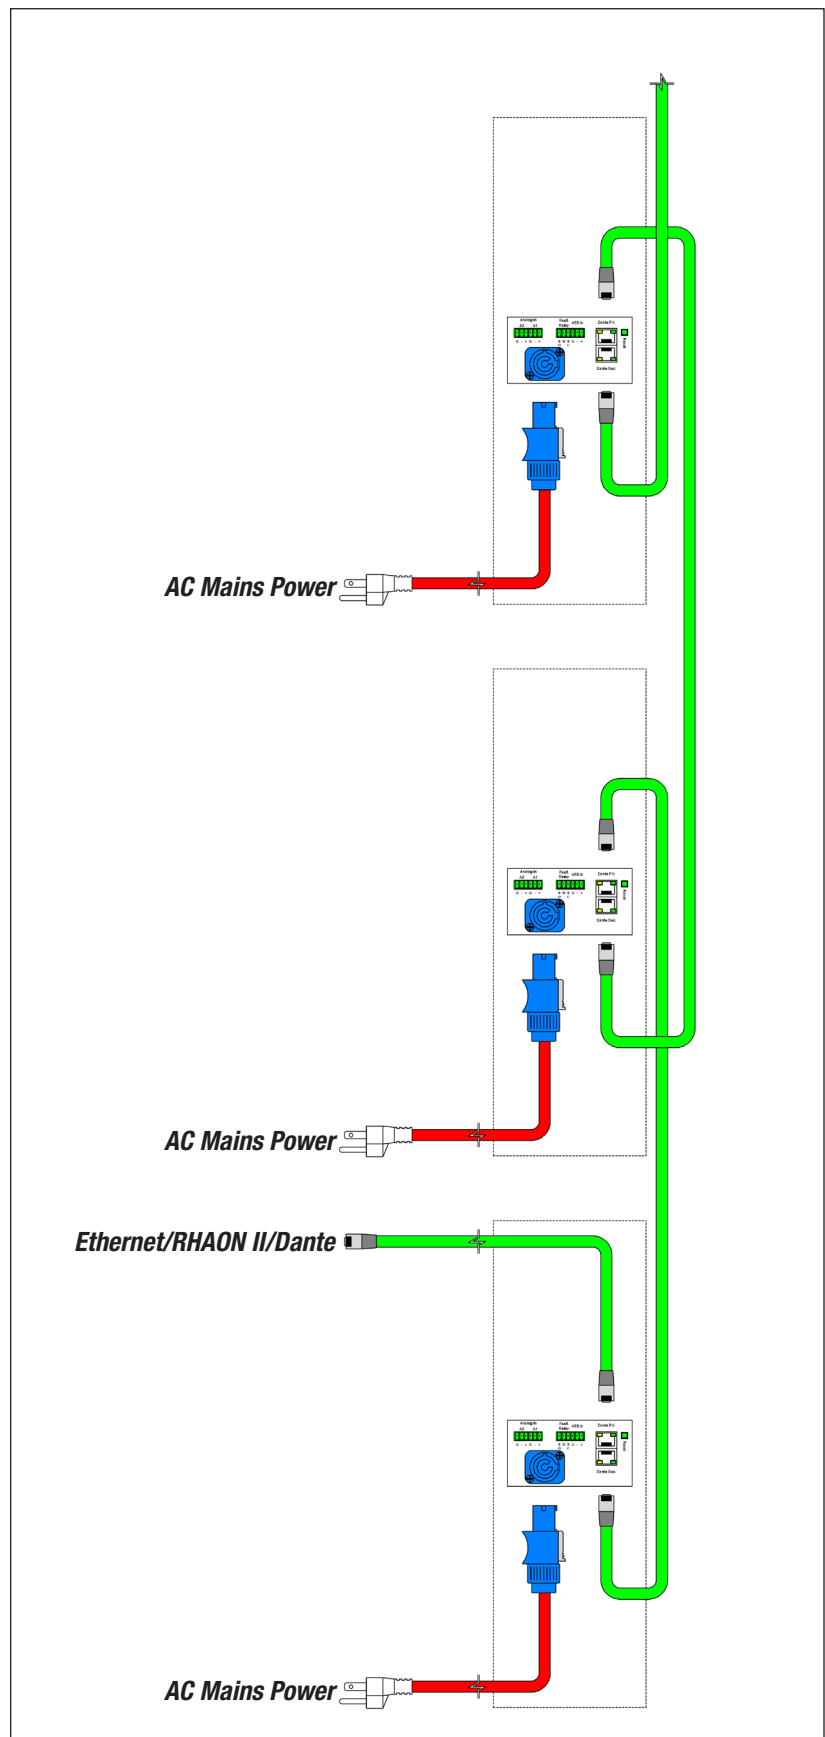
Analog In
A2 A1
Fault Relay
485 In
Dante Pri.
Reset
Dante Sec.

AC Mains Power

Analog In
A2 A1
Fault Relay
485 In
Dante Pri.
Reset
Dante Sec.

AC Mains Power

Ethernet/RHAON II/Dante

Analog In
A2 A1
Fault Relay
485 In
Dante Pri.
Reset
Dante Sec.

AC Mains Power